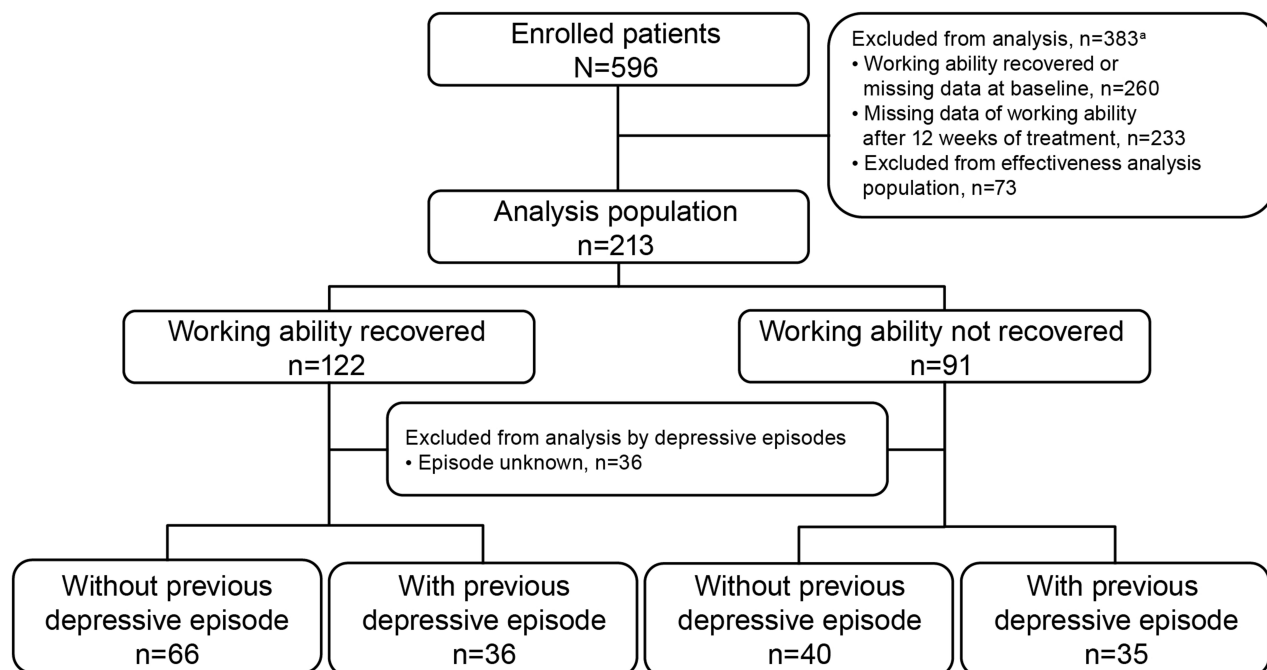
Enrolled patients
N=596

Excluded from analysis, n=383$^a$
• Working ability recovered or missing data at baseline, n=260
• Missing data of working ability after 12 weeks of treatment, n=233
• Excluded from effectiveness analysis population, n=73

Analysis population
n=213

Working ability recovered
n=122

Working ability not recovered
n=91

Excluded from analysis by depressive episodes
• Episode unknown, n=36

Without previous depressive episode
n=66

With previous depressive episode
n=36

Without previous depressive episode
n=40

With previous depressive episode
n=35